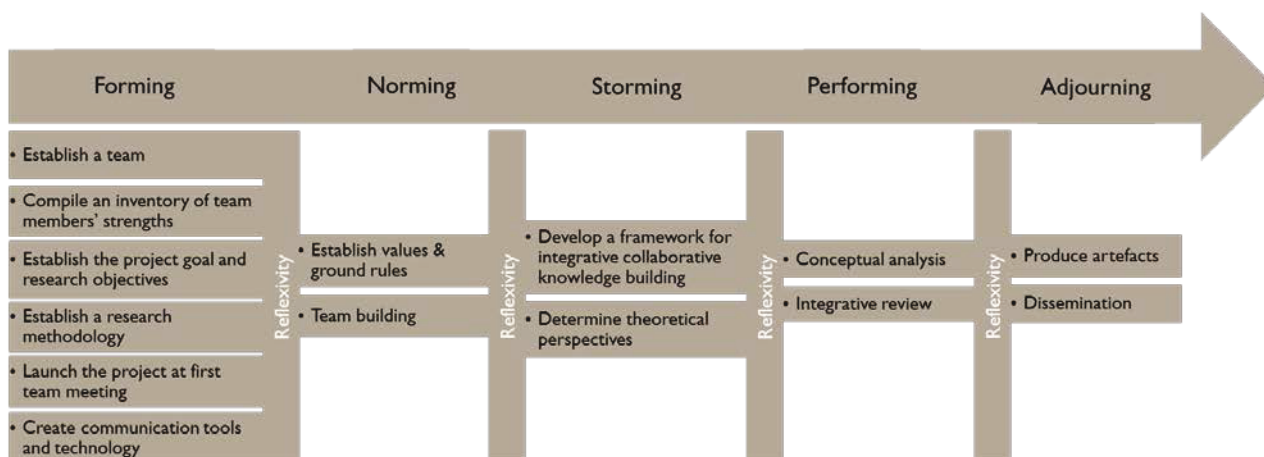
Forming

Norming

Storming

Performing

Adjourning

• Establish a team

• Compile an inventory of team members' strengths

• Establish the project goal and research objectives

• Establish a research methodology

• Launch the project at first team meeting

• Create communication tools and technology

Reflexivity

• Establish values & ground rules

• Team building

Reflexivity

• Develop a framework for integrative collaborative knowledge building

• Determine theoretical perspectives

Reflexivity

• Conceptual analysis

• Integrative review

Reflexivity

• Produce artefacts

• Dissemination